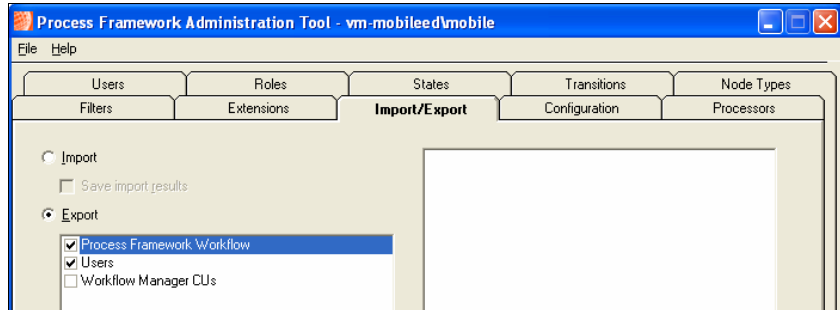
Process Framework Administration Tool - vm-mobileed\mobile

File Help

Users
Roles
States
Transitions
Node Types
Filters
Extensions
Import/Export
Configuration
Processors

Import

Save import results

Export

Process Framework Workflow
Users
Workflow Manager CUs